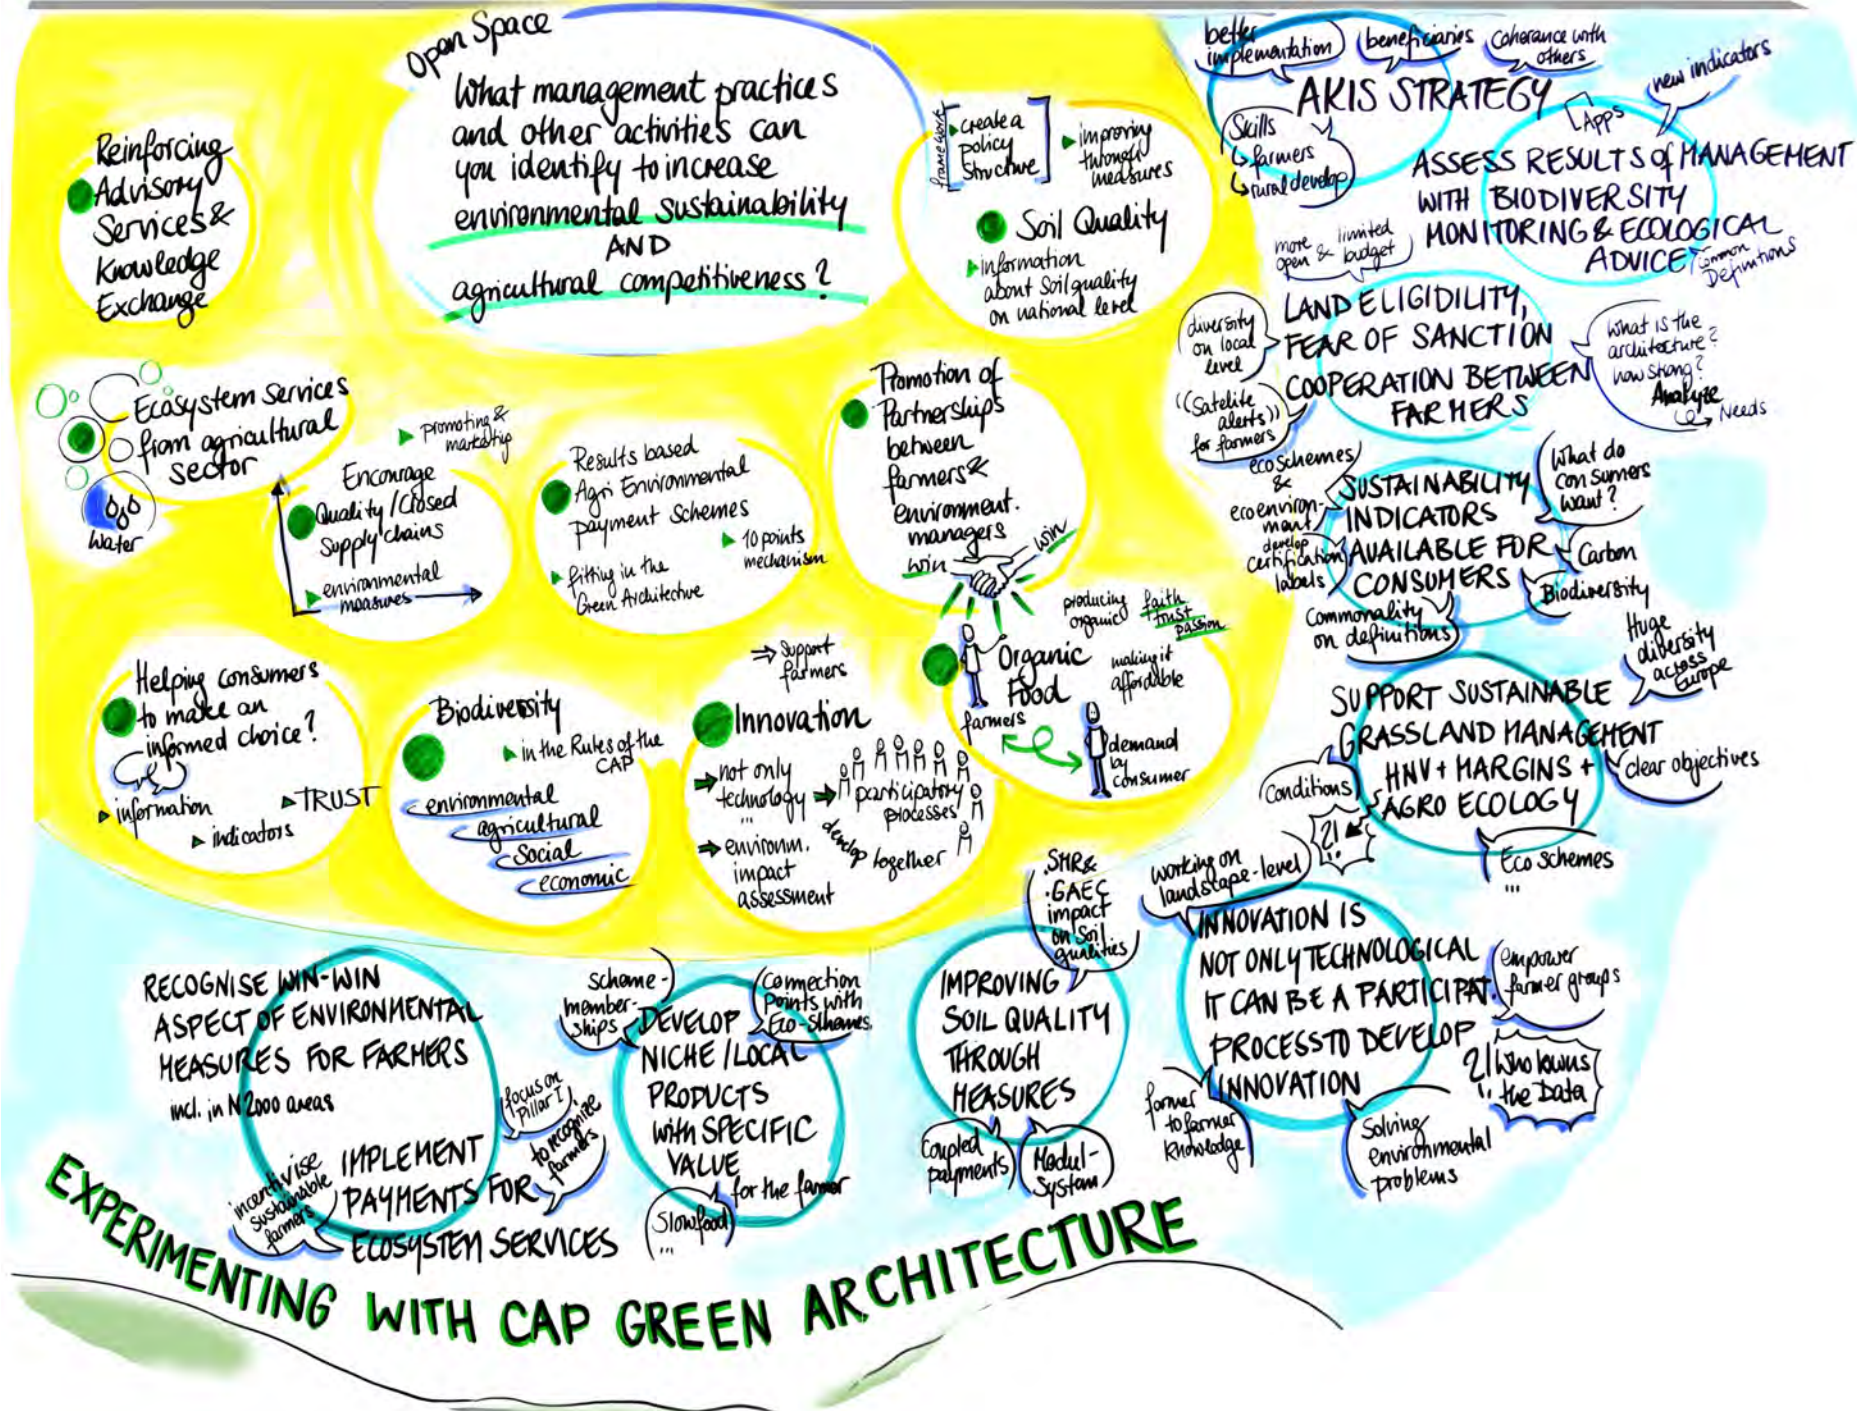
Open Space

What management practices and other activities can you identify to increase environmental sustainability AND agricultural competitiveness?

Reinforcing Advisory Services & Knowledge Exchange

framework
create a policy structure
improving through measures
Soil Quality
information about soil quality on national level

better implementation
beneficiaries
Coherence with others
AKIS STRATEGY
Skills
farmers
rural develop
new indicators
Apps
ASSESS RESULTS of MANAGEMENT WITH BIODIVERSITY MONITORING & ECOLOGICAL ADVICE
Common Definitions
more open & limited budget

diversity on local level
((Satellite alerts)) for farmers
LAND ELIGIBILITY, FEAR OF SANCTION COOPERATION BETWEEN FARMERS
What is the architecture? how strong?
Analyze
Needs

Ecosystem Services from agricultural sector
Water

Promoting & marketing
Encourage Quality / Closed Supply chains
environmental measures

Results based Agri Environmental Payment Schemes
10 points mechanism
fitting in the Green Architecture

Promotion of Partnerships between farmers & environment managers
win
win

eco schemes & eco environment
develop certification labels
SUSTAINABILITY INDICATORS AVAILABLE FOR CONSUMERS
What do consumers want?
Carbon
Biodiversity
Commonality on definitions

producing organic
faith
trust
passion
making it affordable
Organic Food
farmers
demand by consumer

Huge diversity across Europe
SUPPORT SUSTAINABLE GRASSLAND MANAGEMENT HNV + MARGINS + AGRO ECOLOGY
clear objectives
Conditions
?!
Eco schemes
...

Helping consumers to make an informed choice?
information
TRUST
indicators

Biodiversity
in the Rules of the CAP
environmental
agricultural
social
economic

Support farmers
Innovation
not only technology
...
participatory processes
environm. impact assessment
develop together

SMR & GAEC impact on soil qualities
IMPROVING SOIL QUALITY THROUGH MEASURES
Coupled payments
Modul-System

working on landscape-level
INNOVATION IS NOT ONLY TECHNOLOGICAL IT CAN BE A PARTICIPAT. PROCESS TO DEVELOP INNOVATION
empower farmer groups
?! Who knows the Data
farmer to farmer knowledge
Solving environmental problems

RECOGNISE WIN-WIN ASPECT OF ENVIRONMENTAL MEASURES FOR FARMERS incl. in N2000 areas
focus on Pillar I
to recognize farmers
incentivise sustainable farmers
IMPLEMENT PAYMENTS FOR ECOSYSTEM SERVICES

Scheme-member-ships
Connection Points with Eco-schemes
DEVELOP NICHE / LOCAL PRODUCTS with SPECIFIC VALUE for the farmer
Slowfood ...

EXPERIMENTING WITH CAP GREEN ARCHITECTURE